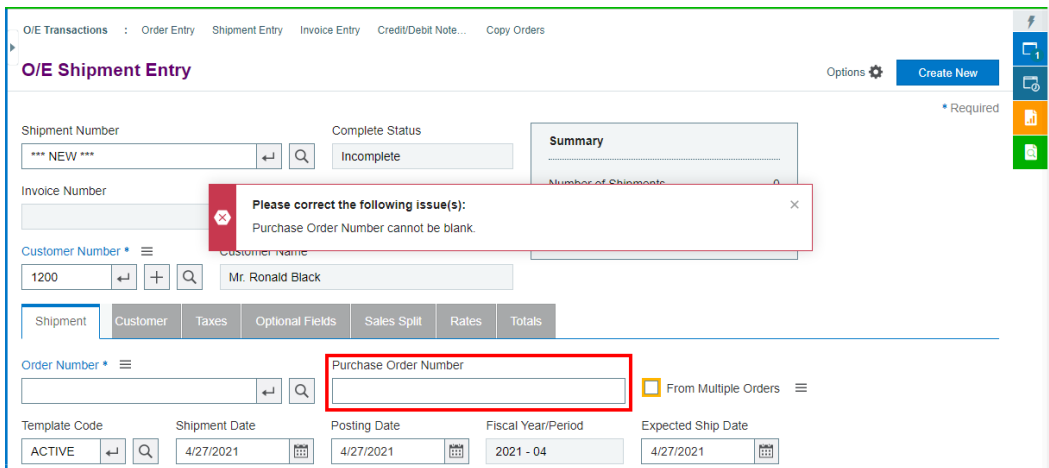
O/E Transactions : Order Entry Shipment Entry Invoice Entry Credit/Debit Note... Copy Orders

O/E Shipment Entry

Options

Create New

* Required

Shipment Number

*** NEW ***

Complete Status

Incomplete

Summary

Number of Shipments 0

Invoice Number

Please correct the following issue(s):

Purchase Order Number cannot be blank.

Customer Number *

Customer Name

1200

Mr. Ronald Black

Shipment

Customer

Taxes

Optional Fields

Sales Split

Rates

Totals

Order Number *

Purchase Order Number

From Multiple Orders

Template Code

ACTIVE

Shipment Date

4/27/2021

Posting Date

4/27/2021

Fiscal Year/Period

2021 - 04

Expected Ship Date

4/27/2021